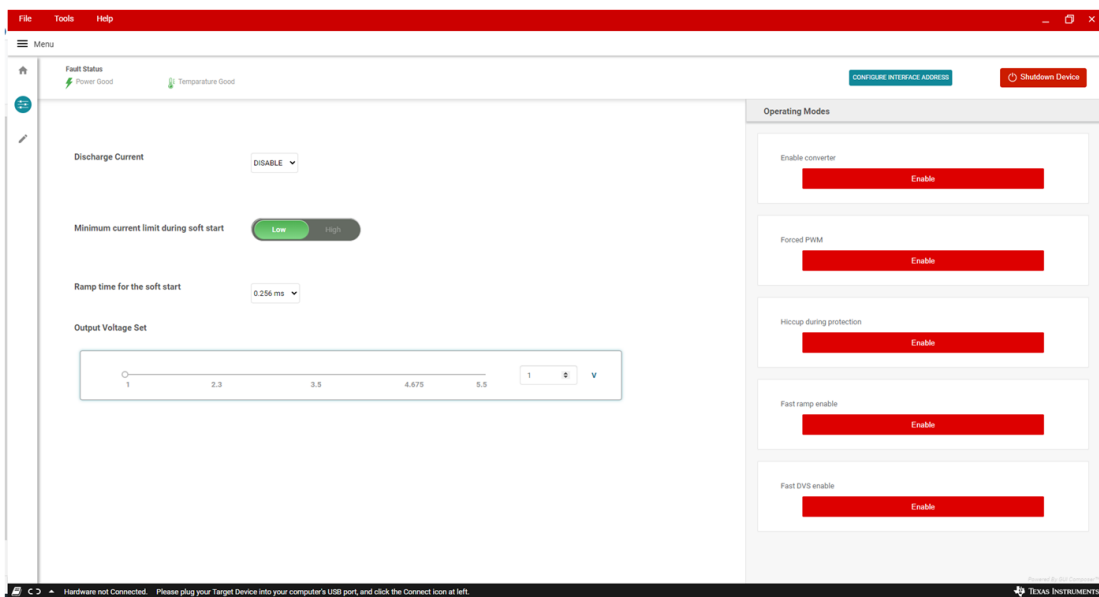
File Tools Help

Menu

Fault Status
Power Good
Temparature Good

CONFIGURE INTERFACE ADDRESS

Shutdown Device

Operating Modes

Discharge Current
DISABLE

Minimum current limit during soft start
Low High

Ramp time for the soft start
0.256 ms

Output Voltage Set

1 2.3 3.5 4.675 5.5
1
V

Enable converter
Enable

Forced PWM
Enable

Hiccup during protection
Enable

Fast ramp enable
Enable

Fast DVS enable
Enable

Hardware not Connected. Please plug your Target Device into your computer's USB port, and click the Connect icon at left.

Powered By GUI Composer

Texas Instruments